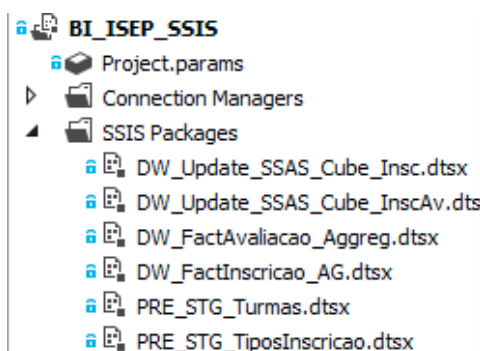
BI_ISEP_SSIS
Project.params
Connection Managers
SSIS Packages
DW_Update_SSAS_Cube_Insc.dtsx
DW_Update_SSAS_Cube_InscAv.dts
DW_FactAvaliacao_Aggreg.dtsx
DW_FactInscricao_AG.dtsx
PRE_STG_Turmas.dtsx
PRE_STG_TiposInscricao.dtsx